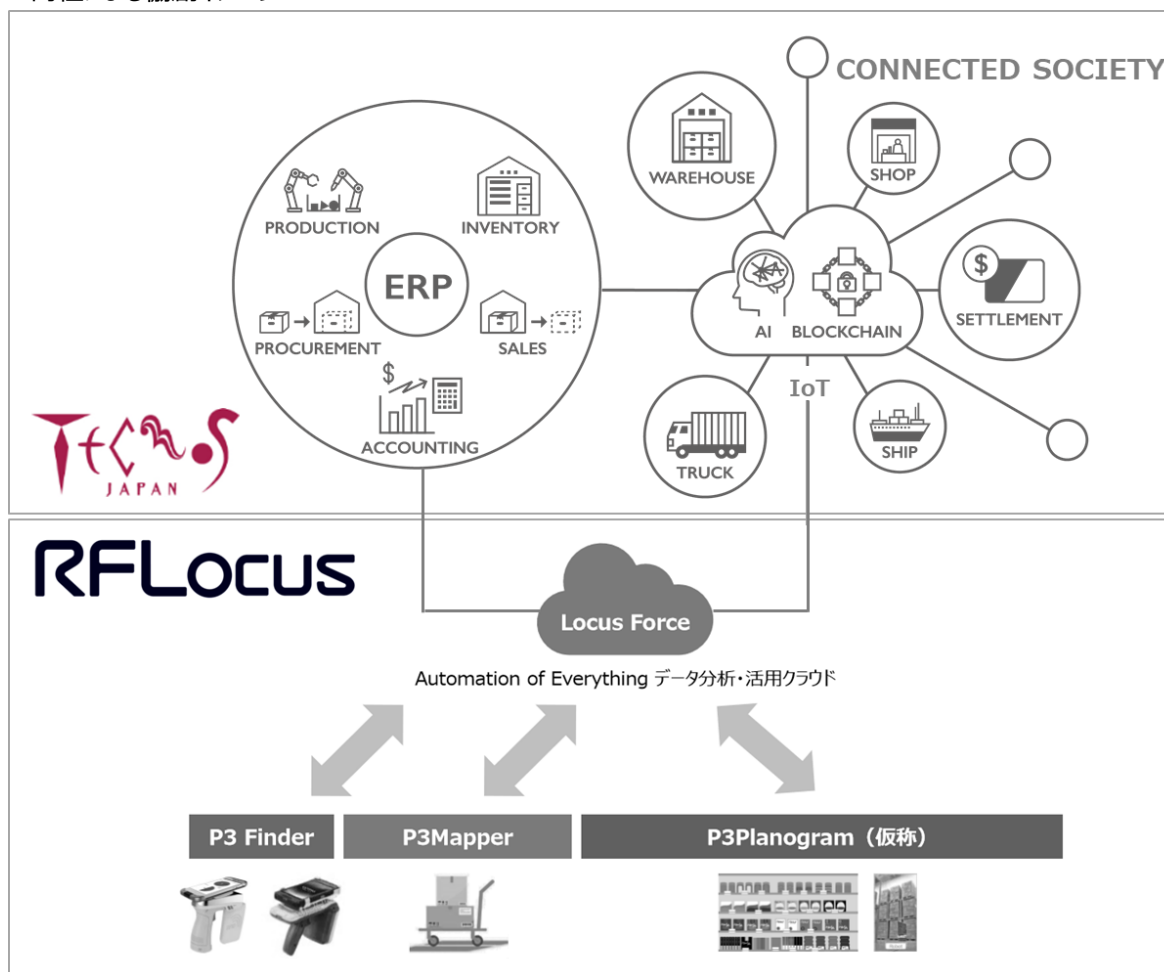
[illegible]

CONNECTED SOCIETY

WAREHOUSE

SHOP

PRODUCTION

INVENTORY

ERP

PROCUREMENT

SALES

ACCOUNTING

AI BLOCKCHAIN

SETTLEMENT

IoT

TRUCK

SHIP

TECHNOS JAPAN

RFLocus

Locus Force

Automation of Everything データ分析・活用クラウド

P3 Finder

P3Mapper

P3Planogram（仮称）